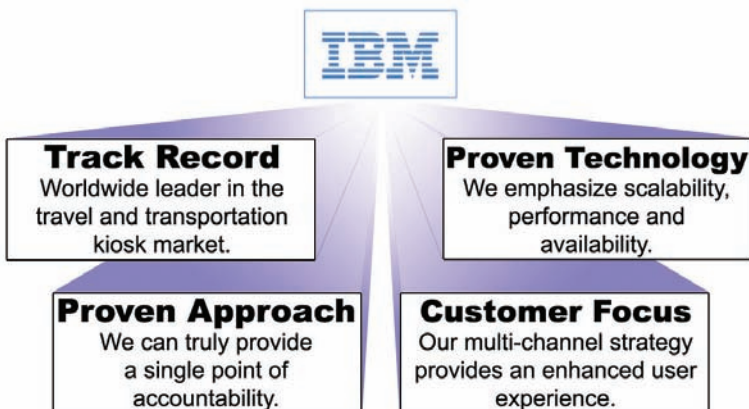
IBM

Track Record
Worldwide leader in the travel and transportation kiosk market.

Proven Technology
We emphasize scalability, performance and availability.

Proven Approach
We can truly provide a single point of accountability.

Customer Focus
Our multi-channel strategy provides an enhanced user experience.